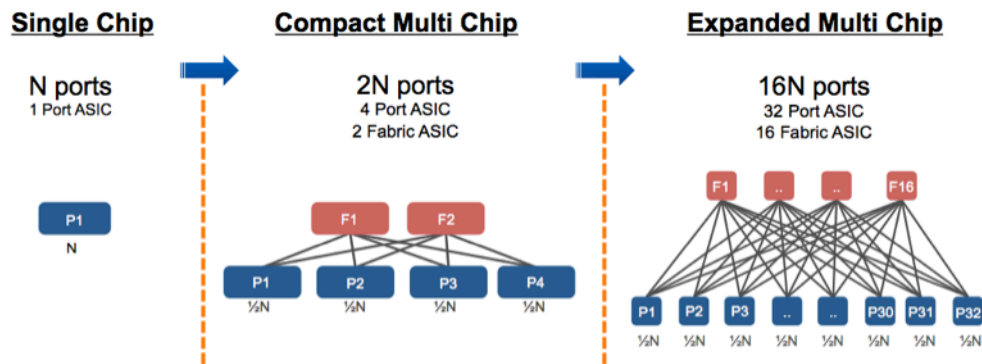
Single Chip

N ports
1 Port ASIC

P1
N

Compact Multi Chip

2N ports
4 Port ASIC
2 Fabric ASIC

F1 F2

P1 P2 P3 P4
½N ½N ½N ½N

Expanded Multi Chip

16N ports
32 Port ASIC
16 Fabric ASIC

F1 .. .. F16

P1 P2 P3 .. .. P30 P31 P32
½N ½N ½N ½N ½N ½N ½N ½N